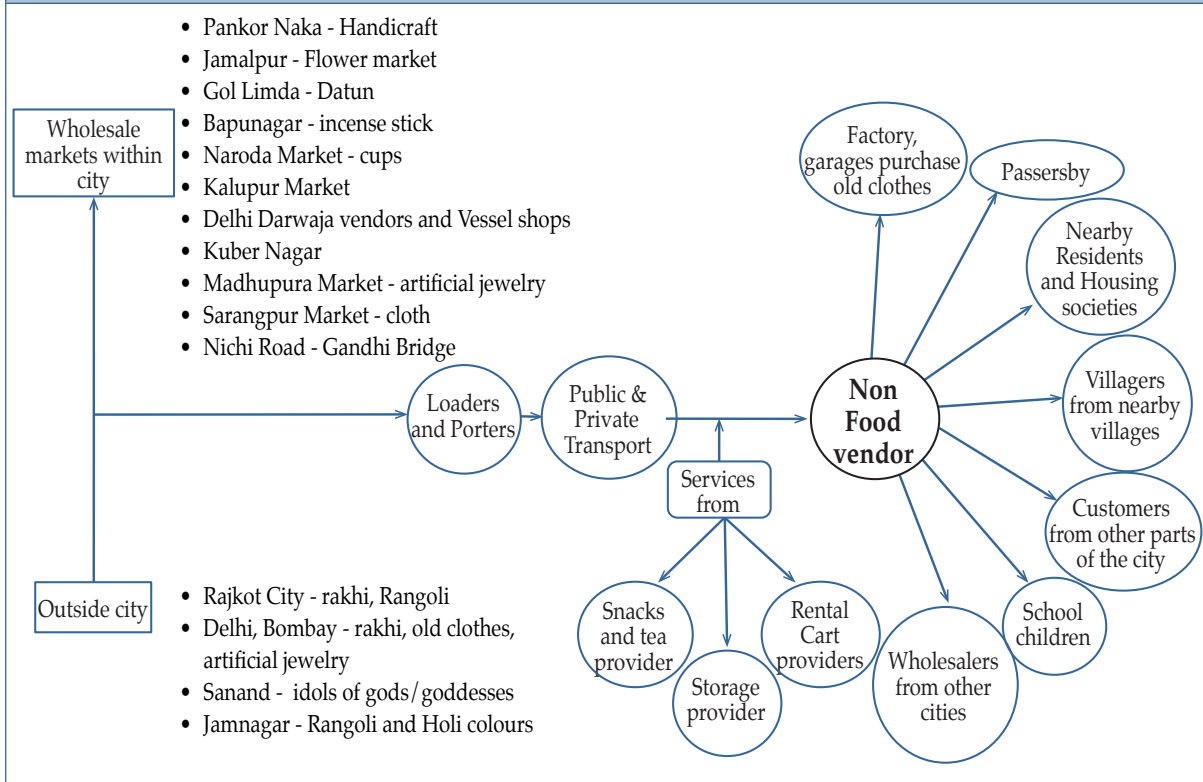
Wholesale markets within city

- Pankor Naka - Handicraft
- Jamalpur - Flower market
- Gol Limda - Datun
- Bapunagar - incense stick
- Naroda Market - cups
- Kalupur Market
- Delhi Darwaja vendors and Vessel shops
- Kuber Nagar
- Madhupura Market - artificial jewelry
- Sarangpur Market - cloth
- Nichi Road - Gandhi Bridge

Loaders and Porters

Public & Private Transport

Services from

Snacks and tea provider

Storage provider

Rental Cart providers

Non Food vendor

Factory, garages purchase old clothes

Passersby

Nearby Residents and Housing societies

Villagers from nearby villages

Customers from other parts of the city

School children

Wholesalers from other cities

Outside city

- Rajkot City - rakhi, Rangoli
- Delhi, Bombay - rakhi, old clothes, artificial jewelry
- Sanand - idols of gods/goddesses
- Jamnagar - Rangoli and Holi colours